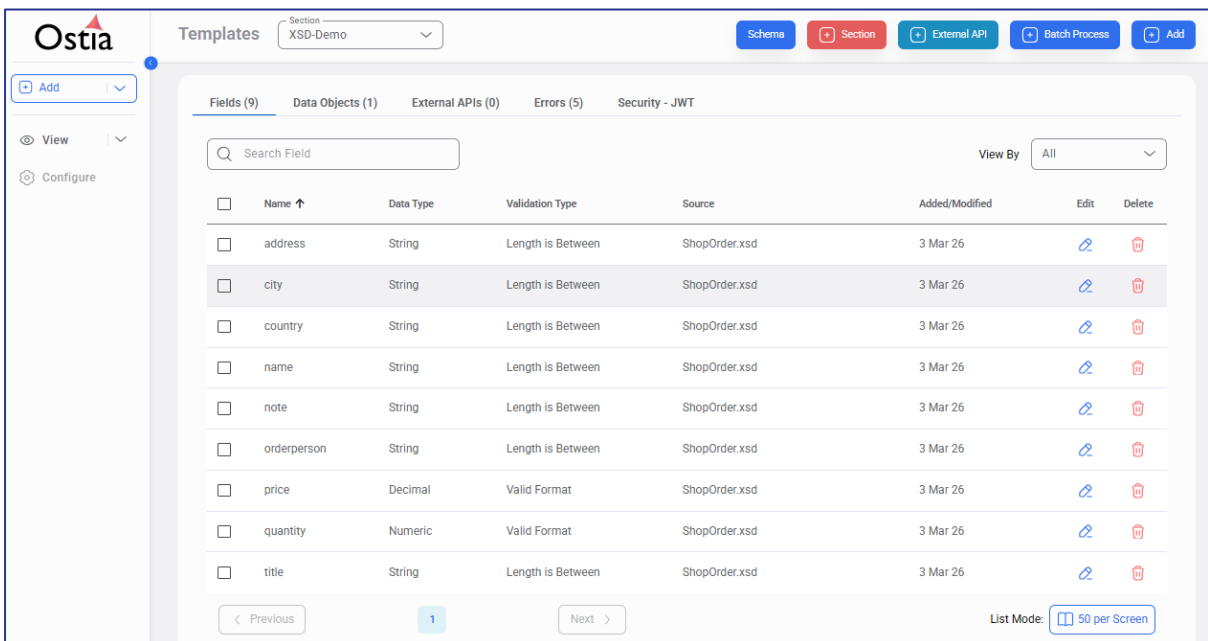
Ostia

Add

View

Configure

Templates

Section
XSD-Demo

Schema

Section

External API

Batch Process

Add

Fields (9)

Data Objects (1)

External APIs (0)

Errors (5)

Security - JWT

Search Field

View By

All

| | Name ↑ | Data Type | Validation Type | Source | Added/Modified | Edit | Delete |
|---|---|---|---|---|---|---|---|
| | address | String | Length is Between | ShopOrder.xsd | 3 Mar 26 | | |
| | city | String | Length is Between | ShopOrder.xsd | 3 Mar 26 | | |
| | country | String | Length is Between | ShopOrder.xsd | 3 Mar 26 | | |
| | name | String | Length is Between | ShopOrder.xsd | 3 Mar 26 | | |
| | note | String | Length is Between | ShopOrder.xsd | 3 Mar 26 | | |
| | orderperson | String | Length is Between | ShopOrder.xsd | 3 Mar 26 | | |
| | price | Decimal | Valid Format | ShopOrder.xsd | 3 Mar 26 | | |
| | quantity | Numeric | Valid Format | ShopOrder.xsd | 3 Mar 26 | | |
| | title | String | Length is Between | ShopOrder.xsd | 3 Mar 26 | | |

Previous

1

Next

List Mode:

50 per Screen